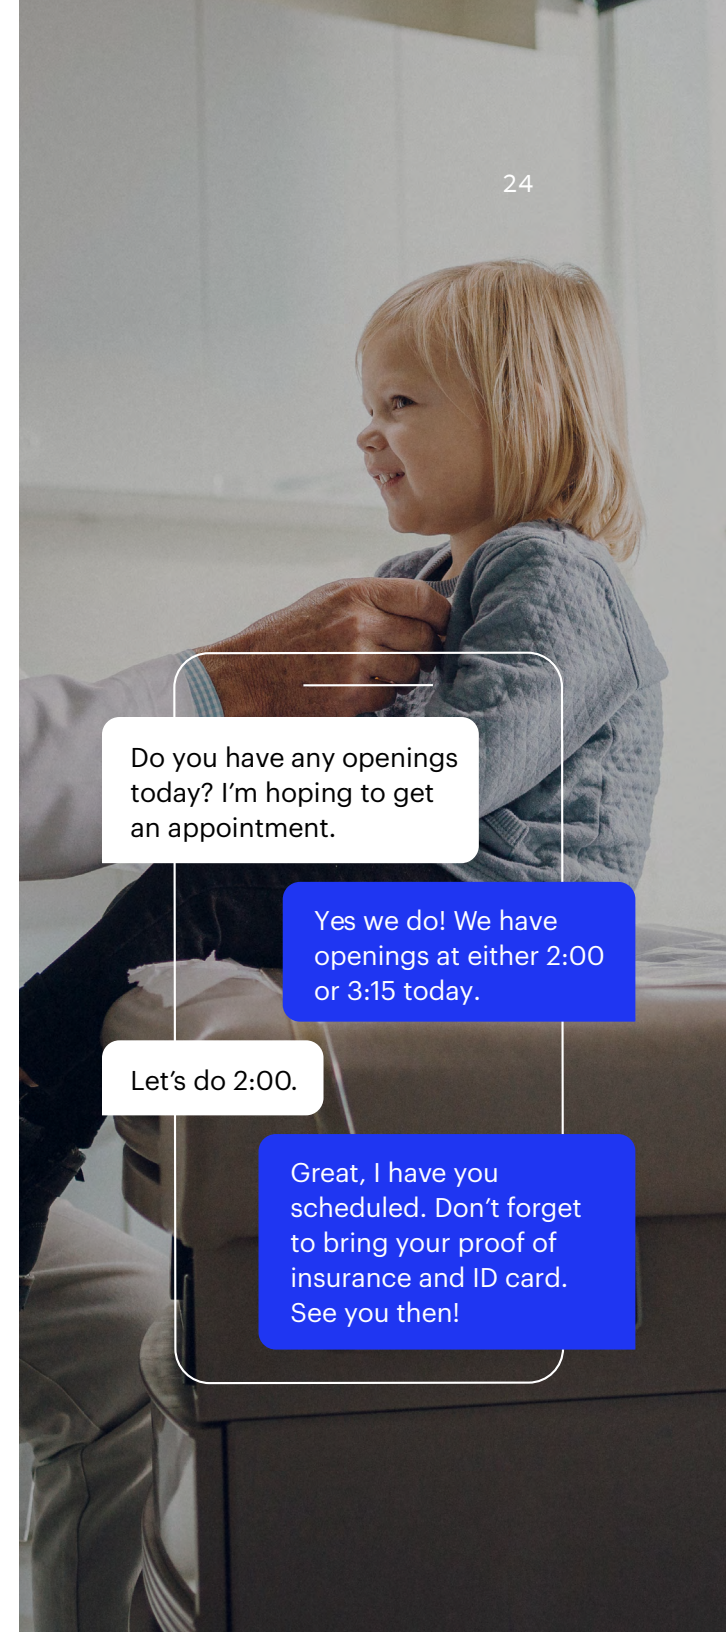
24

Do you have any openings today? I’m hoping to get an appointment.

Yes we do! We have openings at either 2:00 or 3:15 today.

Let’s do 2:00.

Great, I have you scheduled. Don’t forget to bring your proof of insurance and ID card. See you then!